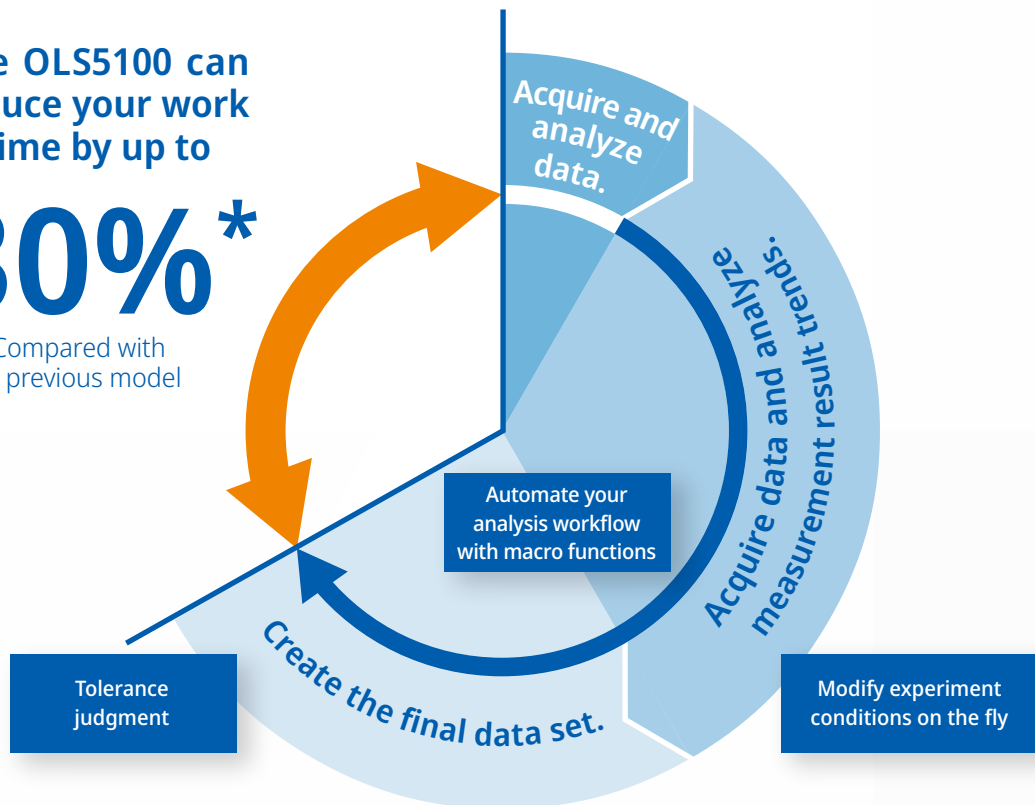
e OLS5100 can
uce your work
ime by up to

30%*

Compared with
previous model

Acquire and analyze data.

Acquire data and analyze measurement result trends.

Automate your analysis workflow with macro functions

Create the final data set.

Tolerance judgment

Modify experiment conditions on the fly